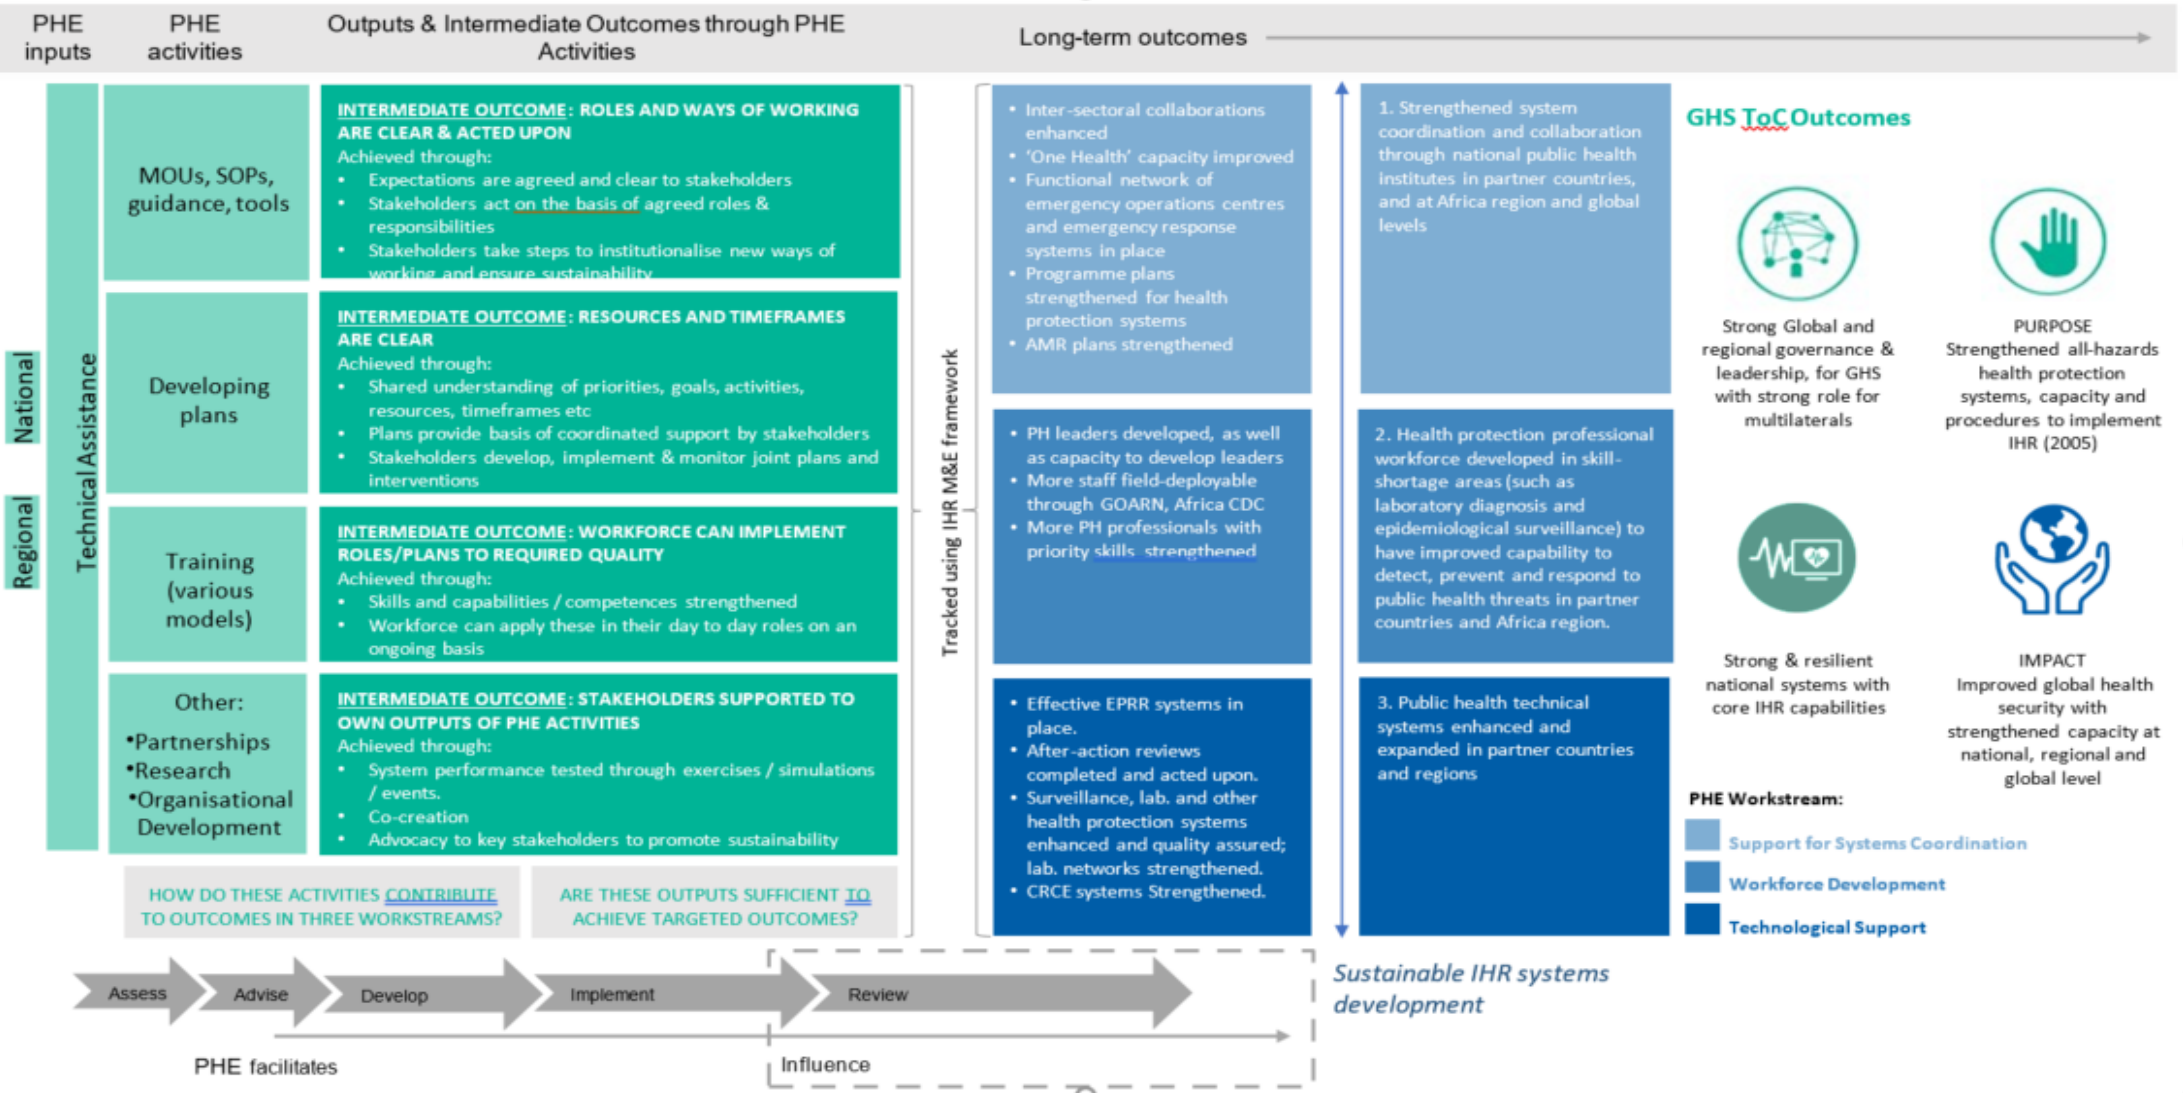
PHE inputs | PHE activities | Outputs & Intermediate Outcomes through PHE Activities | Long-term outcomes

National
Regional
Technical Assistance

MOUs, SOPs, guidance, tools

INTERMEDIATE OUTCOME: ROLES AND WAYS OF WORKING ARE CLEAR & ACTED UPON
Achieved through:
• Expectations are agreed and clear to stakeholders
• Stakeholders act on the basis of agreed roles & responsibilities
• Stakeholders take steps to institutionalise new ways of working and ensure sustainability

Developing plans

INTERMEDIATE OUTCOME: RESOURCES AND TIMEFRAMES ARE CLEAR
Achieved through:
• Shared understanding of priorities, goals, activities, resources, timeframes etc
• Plans provide basis of coordinated support by stakeholders
• Stakeholders develop, implement & monitor joint plans and interventions

Training (various models)

INTERMEDIATE OUTCOME: WORKFORCE CAN IMPLEMENT ROLES/PLANS TO REQUIRED QUALITY
Achieved through:
• Skills and capabilities / competences strengthened
• Workforce can apply these in their day to day roles on an ongoing basis

Other:
•Partnerships
•Research
•Organisational Development

INTERMEDIATE OUTCOME: STAKEHOLDERS SUPPORTED TO OWN OUTPUTS OF PHE ACTIVITIES
Achieved through:
• System performance tested through exercises / simulations / events.
• Co-creation
• Advocacy to key stakeholders to promote sustainability

HOW DO THESE ACTIVITIES CONTRIBUTE TO OUTCOMES IN THREE WORKSTREAMS?

ARE THESE OUTPUTS SUFFICIENT TO ACHIEVE TARGETED OUTCOMES?

Tracked using IHR M&E framework

• Inter-sectoral collaborations enhanced
• 'One Health' capacity improved
• Functional network of emergency operations centres and emergency response systems in place
• Programme plans strengthened for health protection systems
• AMR plans strengthened

1. Strengthened system coordination and collaboration through national public health institutes in partner countries, and at Africa region and global levels

• PH leaders developed, as well as capacity to develop leaders
• More staff field-deployable through GOARN, Africa CDC
• More PH professionals with priority skills strengthened

2. Health protection professional workforce developed in skill-shortage areas (such as laboratory diagnosis and epidemiological surveillance) to have improved capability to detect, prevent and respond to public health threats in partner countries and Africa region.

• Effective EPRR systems in place.
• After-action reviews completed and acted upon.
• Surveillance, lab. and other health protection systems enhanced and quality assured; lab. networks strengthened.
• CRCE systems Strengthened.

3. Public health technical systems enhanced and expanded in partner countries and regions

GHS ToC Outcomes

Strong Global and regional governance & leadership, for GHS with strong role for multilaterals

PURPOSE
Strengthened all-hazards health protection systems, capacity and procedures to implement IHR (2005)

Strong & resilient national systems with core IHR capabilities

IMPACT
Improved global health security with strengthened capacity at national, regional and global level

PHE Workstream:
Support for Systems Coordination
Workforce Development
Technological Support

Assess | Advise | Develop | Implement | Review

PHE facilitates
Influence

Sustainable IHR systems development